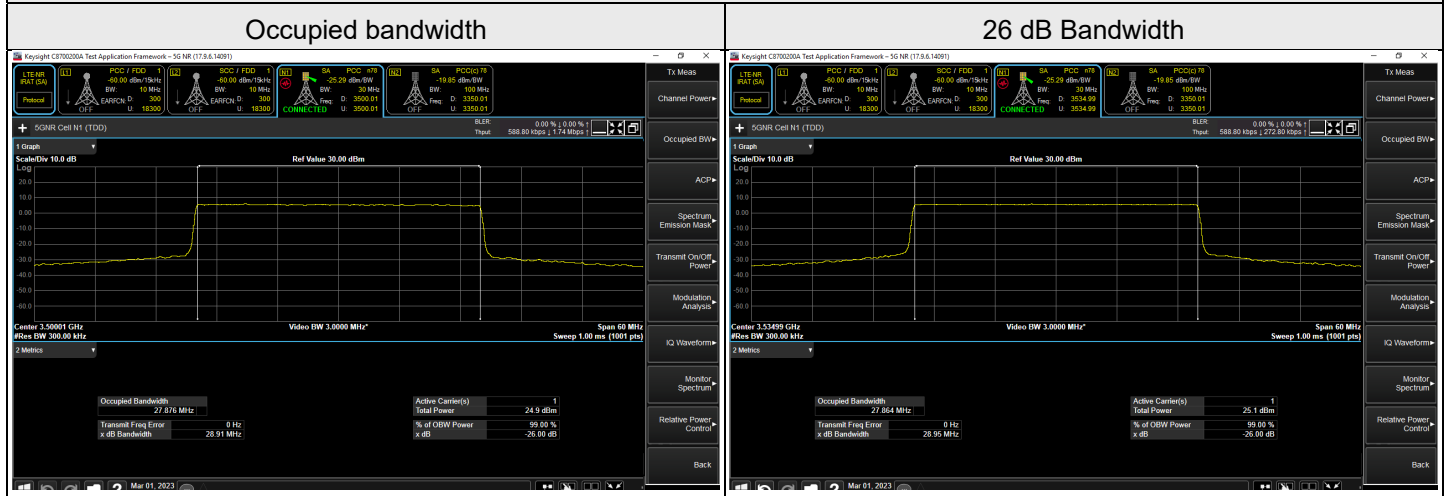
Occupied bandwidth

Keysight C8700200A Test Application Framework – 5G NR (17.9.6.14091)

LTE-NR RAT (SA)
Protocol

L1 PCC / FDD 1
-60.00 dBm/15kHz
BW: 10 MHz
EARFCN: D: 300
U: 18300
OFF

L2 SCC / FDD 1
-60.00 dBm/15kHz
BW: 10 MHz
EARFCN: D: 300
U: 18300
OFF

N1 SA PCC n78
-25.29 dBm/BW
BW: 30 MHz
Freq: D: 3500.01
U: 3500.01
CONNECTED

N2 SA PCC(c) 78
-19.85 dBm/BW
BW: 100 MHz
Freq: D: 3350.01
U: 3350.01
OFF

Tx Meas

5GNR Cell N1 (TDD)

BLER: 0.00 % ↓ 0.00 % ↑
Thput: 588.80 kbps ↓ 1.74 Mbps ↑

1 Graph
Scale/Div 10.0 dB
Ref Value 30.00 dBm
Log
20.0
10.0
0.00
-10.0
-20.0
-30.0
-40.0
-50.0
-60.0
Center 3.50001 GHz
#Res BW 300.00 kHz
Video BW 3.0000 MHz*
Span 60 MHz
Sweep 1.00 ms (1001 pts)

2 Metrics

| Occupied Bandwidth | |
|---|---|
| 27.876 MHz | |
| Transmit Freq Error | 0 Hz |
| x dB Bandwidth | 28.91 MHz |

| Active Carrier(s) | 1 |
|---|---|
| Total Power | 24.9 dBm |
| % of OBW Power | 99.00 % |
| x dB | -26.00 dB |

Channel Power
Occupied BW
ACP
Spectrum Emission Mask
Transmit On/Off Power
Modulation Analysis
IQ Waveform
Monitor Spectrum
Relative Power Control
Back

Mar 01, 2023

26 dB Bandwidth

Keysight C8700200A Test Application Framework – 5G NR (17.9.6.14091)

LTE-NR RAT (SA)
Protocol

L1 PCC / FDD 1
-60.00 dBm/15kHz
BW: 10 MHz
EARFCN: D: 300
U: 18300
OFF

L2 SCC / FDD 1
-60.00 dBm/15kHz
BW: 10 MHz
EARFCN: D: 300
U: 18300
OFF

N1 SA PCC n78
-25.29 dBm/BW
BW: 30 MHz
Freq: D: 3534.99
U: 3534.99
CONNECTED

N2 SA PCC(c) 78
-19.85 dBm/BW
BW: 100 MHz
Freq: D: 3350.01
U: 3350.01
OFF

Tx Meas

5GNR Cell N1 (TDD)

BLER: 0.00 % ↓ 0.00 % ↑
Thput: 588.80 kbps ↓ 272.80 kbps ↑

1 Graph
Scale/Div 10.0 dB
Ref Value 30.00 dBm
Log
20.0
10.0
0.00
-10.0
-20.0
-30.0
-40.0
-50.0
-60.0
Center 3.53499 GHz
#Res BW 300.00 kHz
Video BW 3.0000 MHz*
Span 60 MHz
Sweep 1.00 ms (1001 pts)

2 Metrics

| Occupied Bandwidth | |
|---|---|
| 27.864 MHz | |
| Transmit Freq Error | 0 Hz |
| x dB Bandwidth | 28.95 MHz |

| Active Carrier(s) | 1 |
|---|---|
| Total Power | 25.1 dBm |
| % of OBW Power | 99.00 % |
| x dB | -26.00 dB |

Channel Power
Occupied BW
ACP
Spectrum Emission Mask
Transmit On/Off Power
Modulation Analysis
IQ Waveform
Monitor Spectrum
Relative Power Control
Back

Mar 01, 2023